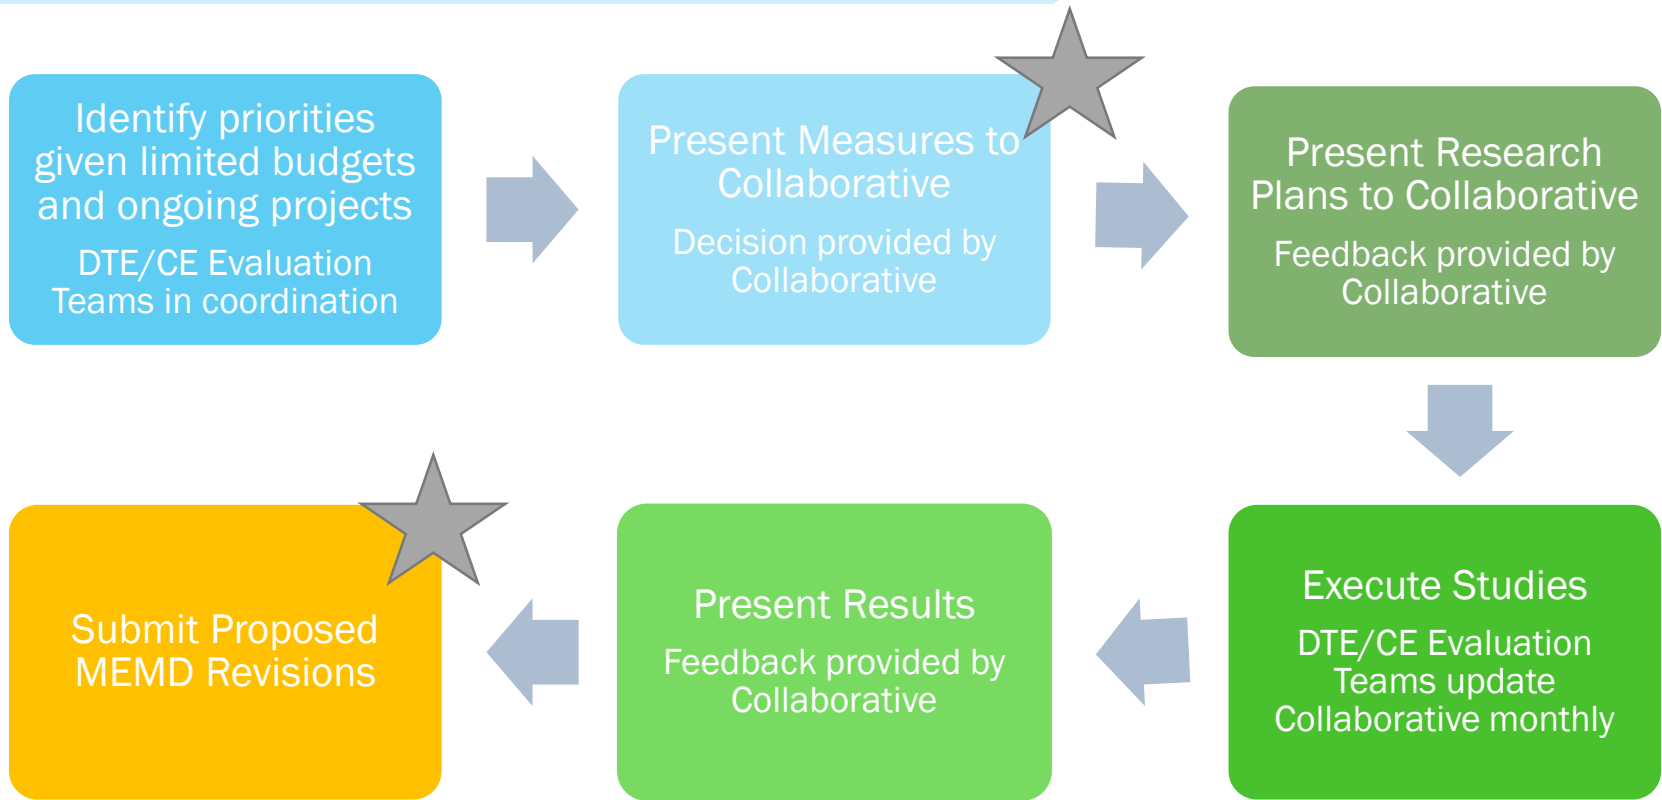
Identify priorities given limited budgets and ongoing projects

DTE/CE Evaluation Teams in coordination

Present Measures to Collaborative

Decision provided by Collaborative

Present Research Plans to Collaborative

Feedback provided by Collaborative

Execute Studies

DTE/CE Evaluation Teams update Collaborative monthly

Present Results

Feedback provided by Collaborative

Submit Proposed MEMD Revisions